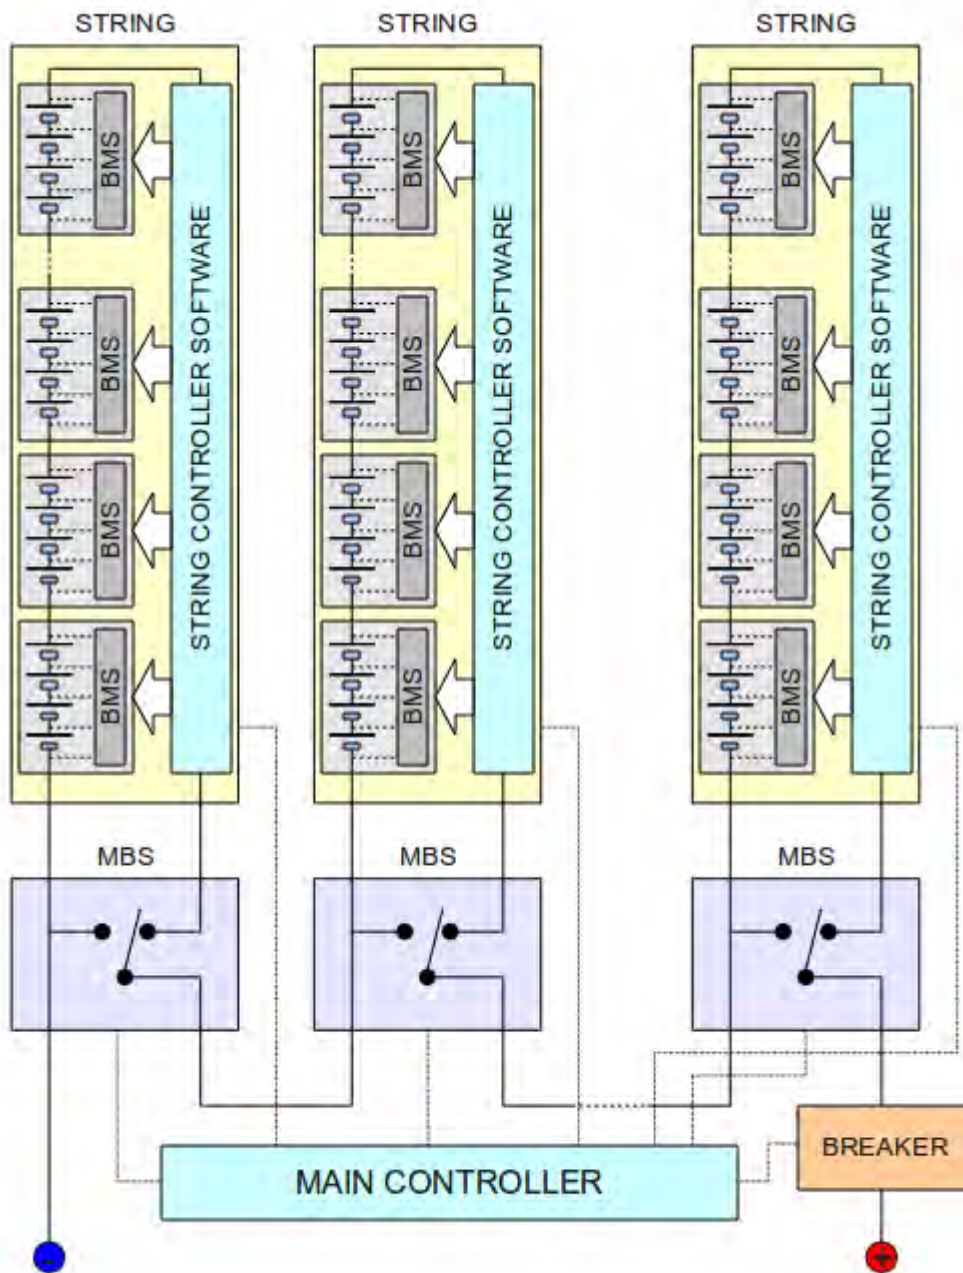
STRING

BMS

BMS

BMS

BMS

STRING CONTROLLER SOFTWARE

MBS

STRING

BMS

BMS

BMS

BMS

STRING CONTROLLER SOFTWARE

MBS

STRING

BMS

BMS

BMS

BMS

STRING CONTROLLER SOFTWARE

MBS

BREAKER

MAIN CONTROLLER

-

+